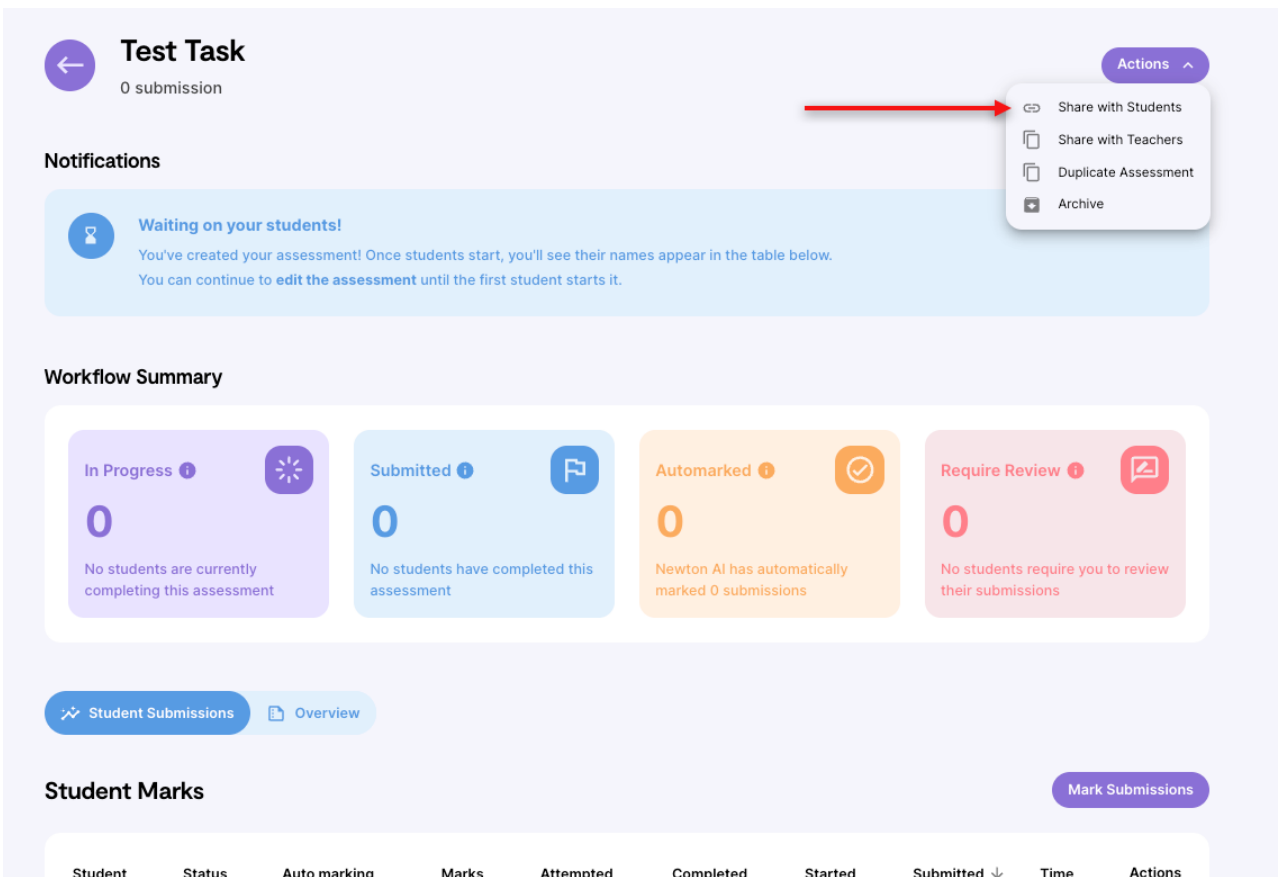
Test Task
0 submission

Actions

Share with Students
Share with Teachers
Duplicate Assessment
Archive

Notifications

Waiting on your students!
You've created your assessment! Once students start, you'll see their names appear in the table below.
You can continue to edit the assessment until the first student starts it.

Workflow Summary

In Progress
0
No students are currently completing this assessment

Submitted
0
No students have completed this assessment

Automarked
0
Newton AI has automatically marked 0 submissions

Require Review
0
No students require you to review their submissions

Student Submissions
Overview

Student Marks

Mark Submissions

| Student | Status | Auto marking | Marks | Attempted | Completed | Started | Submitted | Time | Actions |
|---|---|---|---|---|---|---|---|---|---|